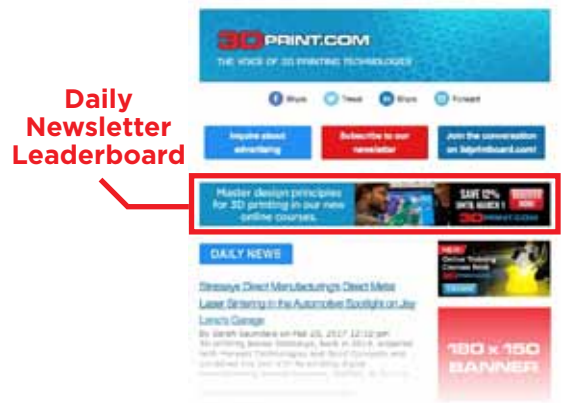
Daily Newsletter Leaderboard

3DPRINT.COM
THE VOICE OF 3D PRINTING TECHNOLOGIES

Share Tweet Share Forward

Inquire about advertising

Subscribe to our newsletter

Join the conversation on 3dprintboard.com!

Master design principles for 3D printing in our new online courses.

SAVE 12% UNTIL MARCH 1 REGISTER NOW 3DPRINT.COM

DAILY NEWS

Stratasys Direct Manufacturing's Direct Metal Laser Sintering in the Automotive Spotlight on Jay Leno's Garage

By Sarah Saunders on Feb 23, 2017 12:12 pm
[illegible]

NEW Online Training Courses Now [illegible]

180 x 150 BANNER